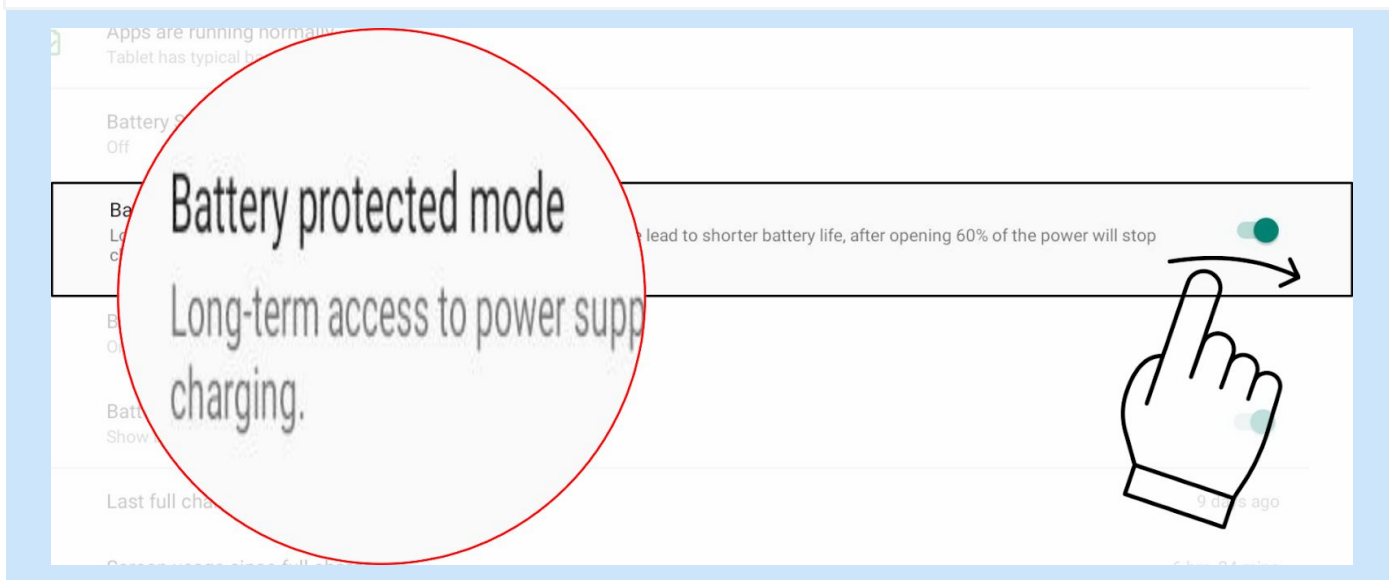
Apps are running normally
Tablet has typical ba

Battery S
Off

Ba
Lo lead to shorter battery life, after opening 60% of the power will stop
c

Battery protected mode

Long-term access to power supp charging.

B
O

Batt
Show

Last full cha 9 d s ago

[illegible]